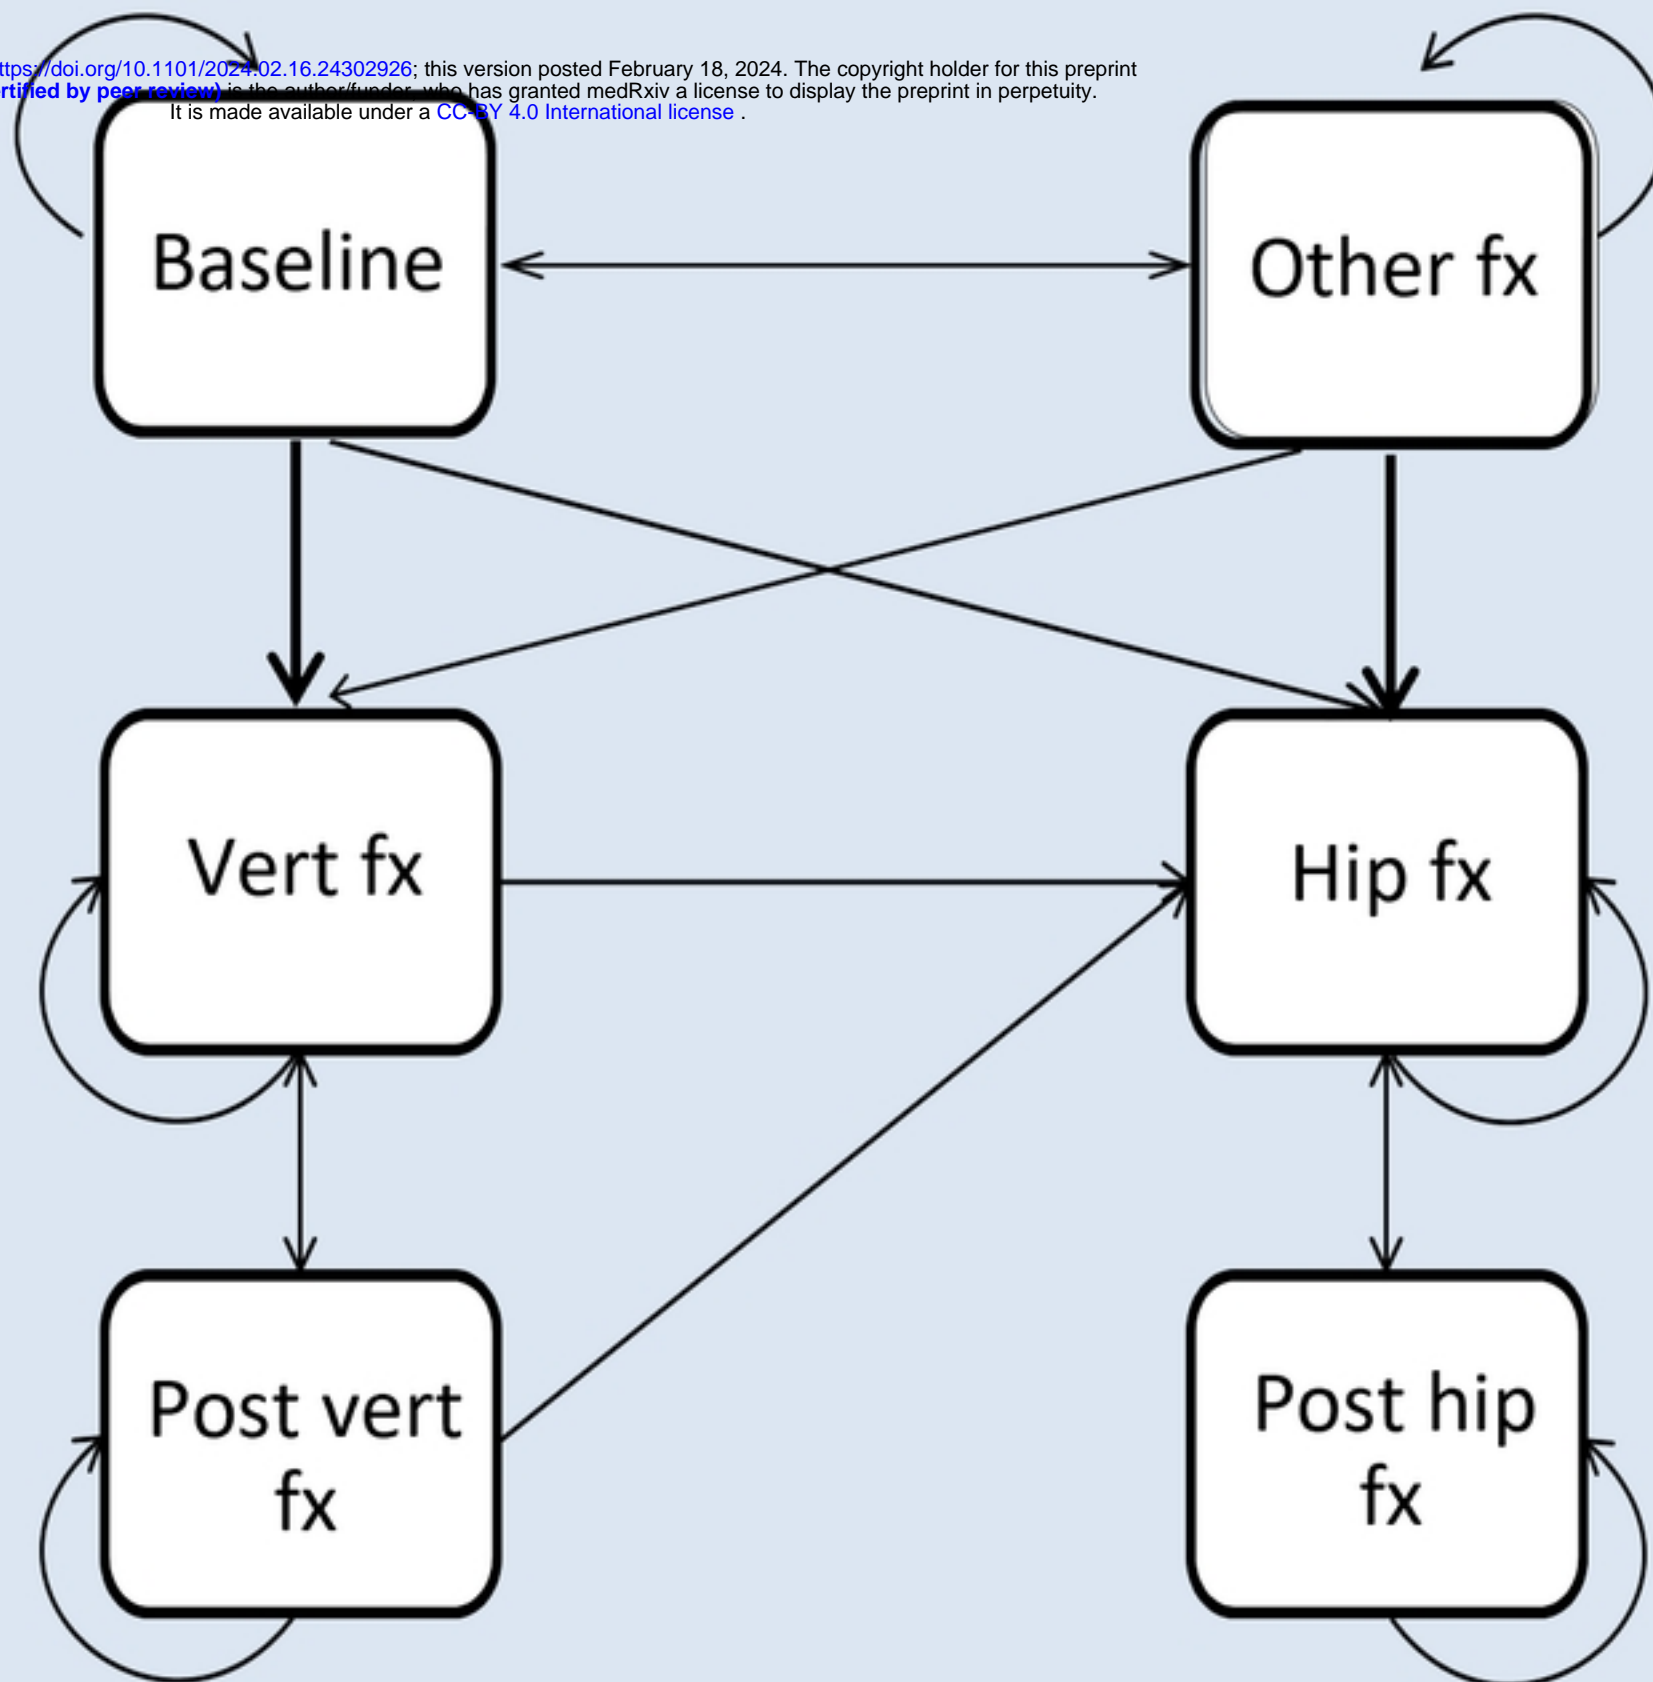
ttps://doi.org/10.1101/2024.02.16.24302926; this version posted February 18, 2024. The copyright holder for this preprint rtified by peer review) is the author/funder, who has granted medRxiv a license to display the preprint in perpetuity. It is made available under a CC-BY 4.0 International license .

Baseline

Other fx

Vert fx

Hip fx

Post vert fx

Post hip fx